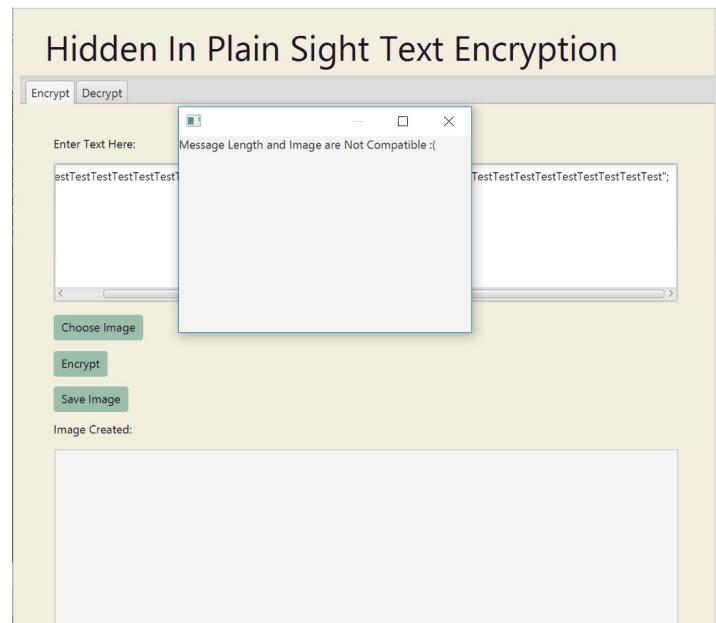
Hidden In Plain Sight Text Encryption

Encrypt Decrypt

Enter Text Here:

Message Length and Image are Not Compatible :(

estTestTestTestTestT

TestTestTestTestTestTestTestTest";

Choose Image

Encrypt

Save Image

Image Created: